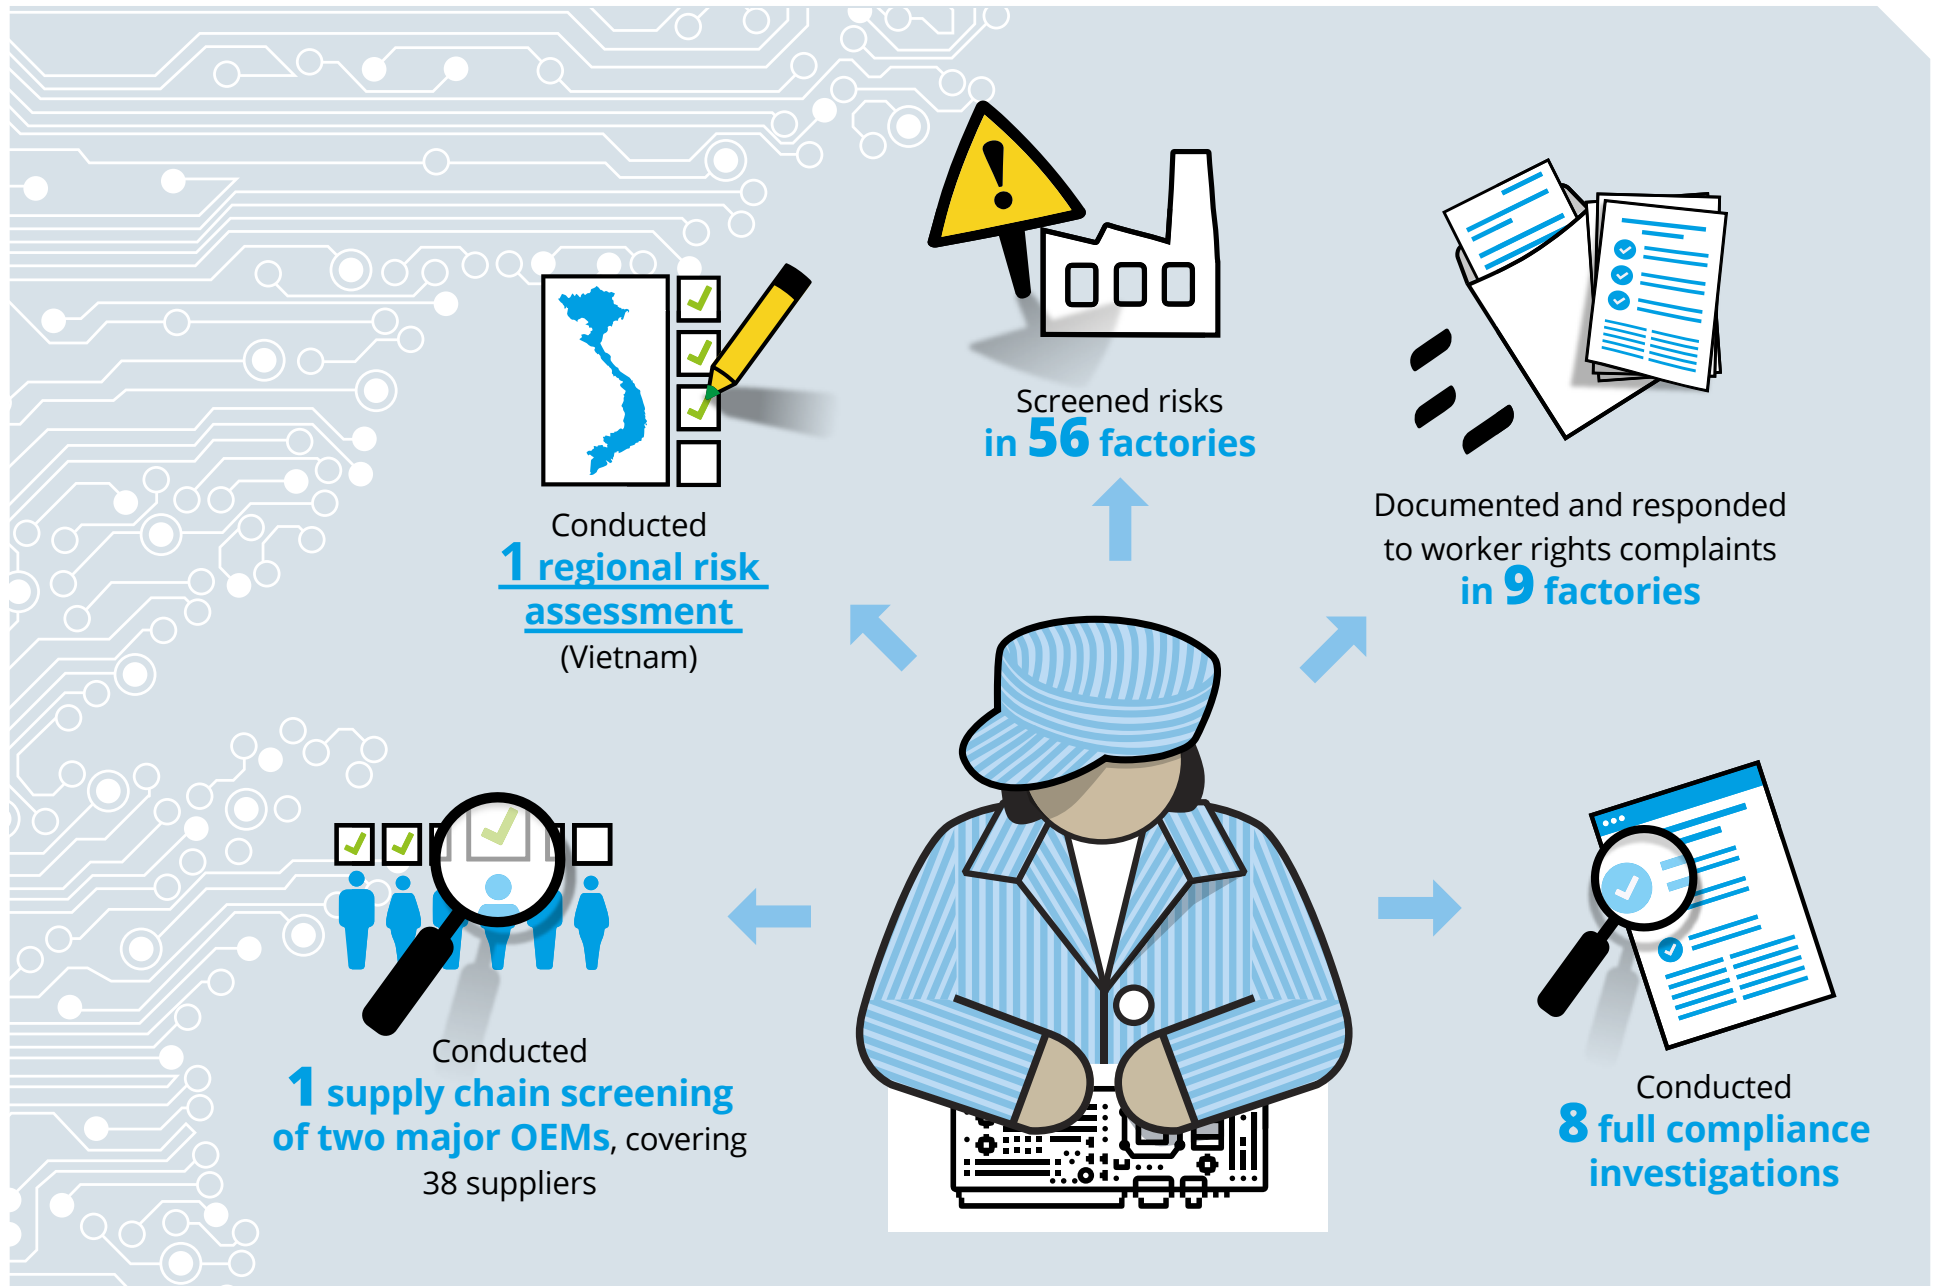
Screened risks
in 56 factories

Conducted
1 regional risk assessment
(Vietnam)

Documented and responded to worker rights complaints
in 9 factories

Conducted
1 supply chain screening of two major OEMs, covering 38 suppliers

Conducted
8 full compliance investigations